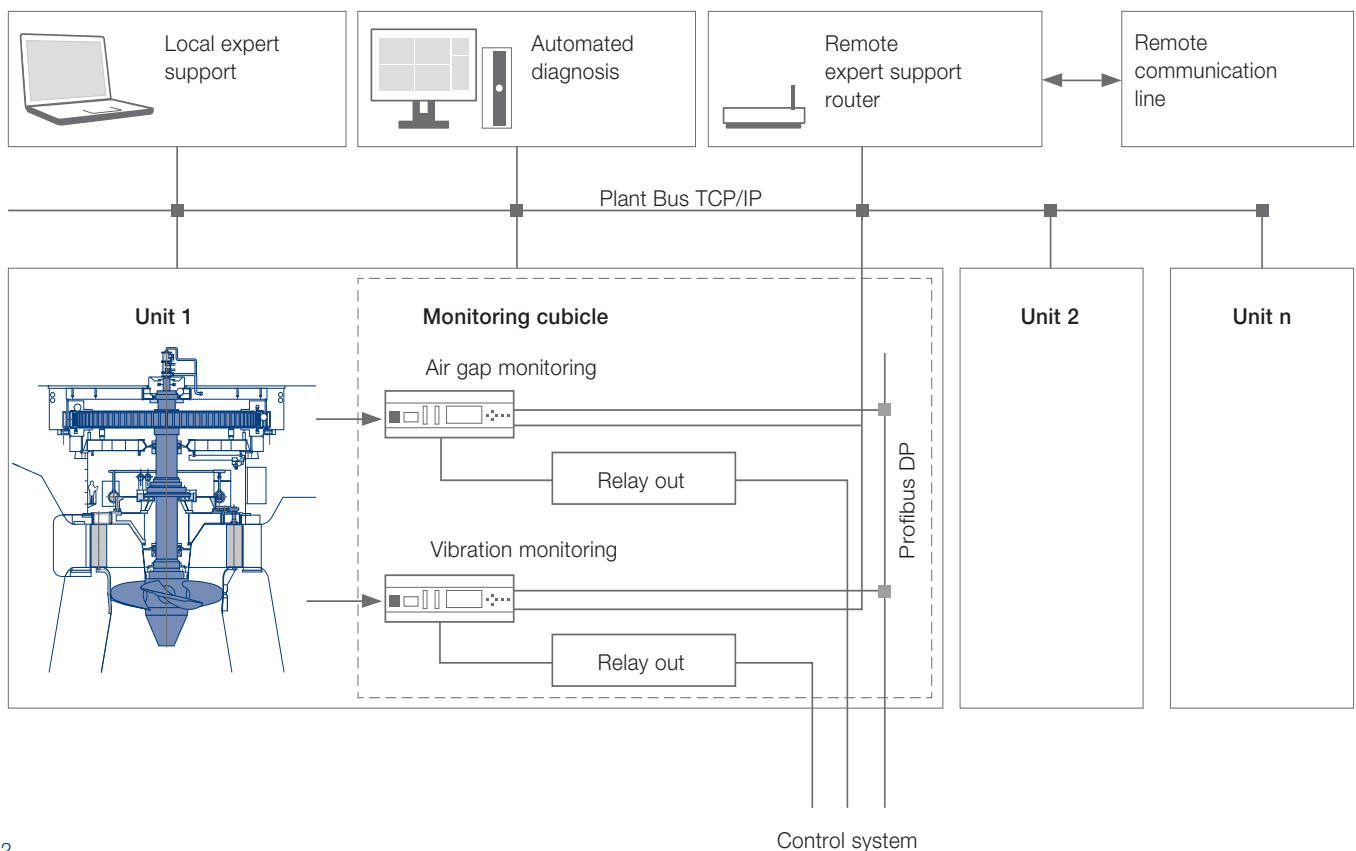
Local expert support

Automated diagnosis

Remote expert support router

Remote communication line

Plant Bus TCP/IP

Unit 1

Monitoring cubicle

Air gap monitoring

Relay out

Profibus DP

Vibration monitoring

Relay out

Unit 2

Unit n

Control system

2